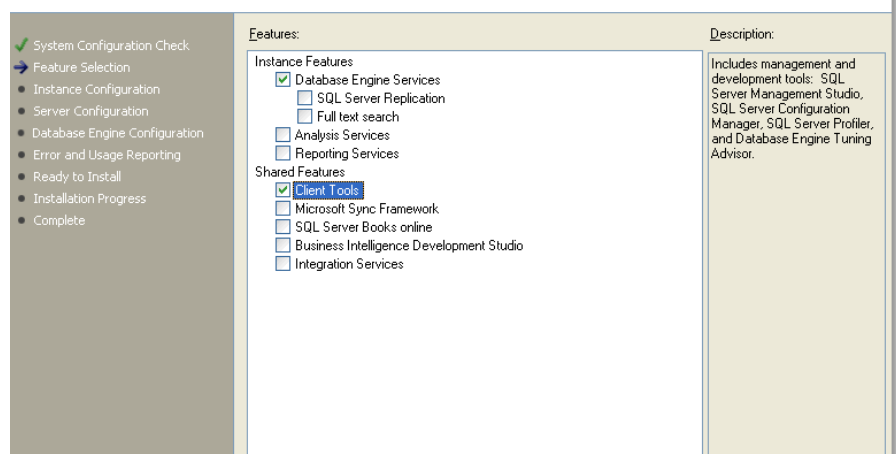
System Configuration Check
Feature Selection
Instance Configuration
Server Configuration
Database Engine Configuration
Error and Usage Reporting
Ready to Install
Installation Progress
Complete

Features:

Instance Features
Database Engine Services
SQL Server Replication
Full text search
Analysis Services
Reporting Services
Shared Features
Client Tools
Microsoft Sync Framework
SQL Server Books online
Business Intelligence Development Studio
Integration Services

Description:

Includes management and development tools: SQL Server Management Studio, SQL Server Configuration Manager, SQL Server Profiler, and Database Engine Tuning Advisor.